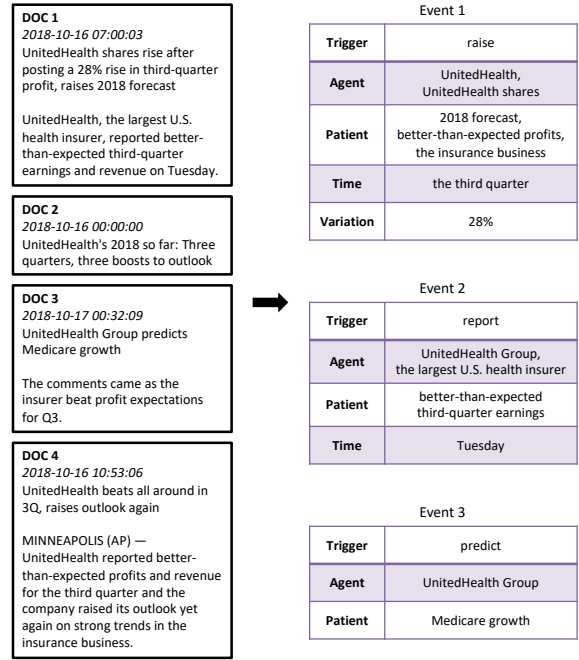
**DOC 1**
*2018-10-16 07:00:03*
UnitedHealth shares rise after posting a 28% rise in third-quarter profit, raises 2018 forecast

UnitedHealth, the largest U.S. health insurer, reported better-than-expected third-quarter earnings and revenue on Tuesday.

**DOC 2**
*2018-10-16 00:00:00*
UnitedHealth's 2018 so far: Three quarters, three boosts to outlook

**DOC 3**
*2018-10-17 00:32:09*
UnitedHealth Group predicts Medicare growth

The comments came as the insurer beat profit expectations for Q3.

**DOC 4**
*2018-10-16 10:53:06*
UnitedHealth beats all around in 3Q, raises outlook again

MINNEAPOLIS (AP) — UnitedHealth reported better-than-expected profits and revenue for the third quarter and the company raised its outlook yet again on strong trends in the insurance business.

Event 1

| Trigger | raise |
|---|---|
| Agent | UnitedHealth, UnitedHealth shares |
| Patient | 2018 forecast, better-than-expected profits, the insurance business |
| Time | the third quarter |
| Variation | 28% |

Event 2

| Trigger | report |
|---|---|
| Agent | UnitedHealth Group, the largest U.S. health insurer |
| Patient | better-than-expected third-quarter earnings |
| Time | Tuesday |

Event 3

| Trigger | predict |
|---|---|
| Agent | UnitedHealth Group |
| Patient | Medicare growth |